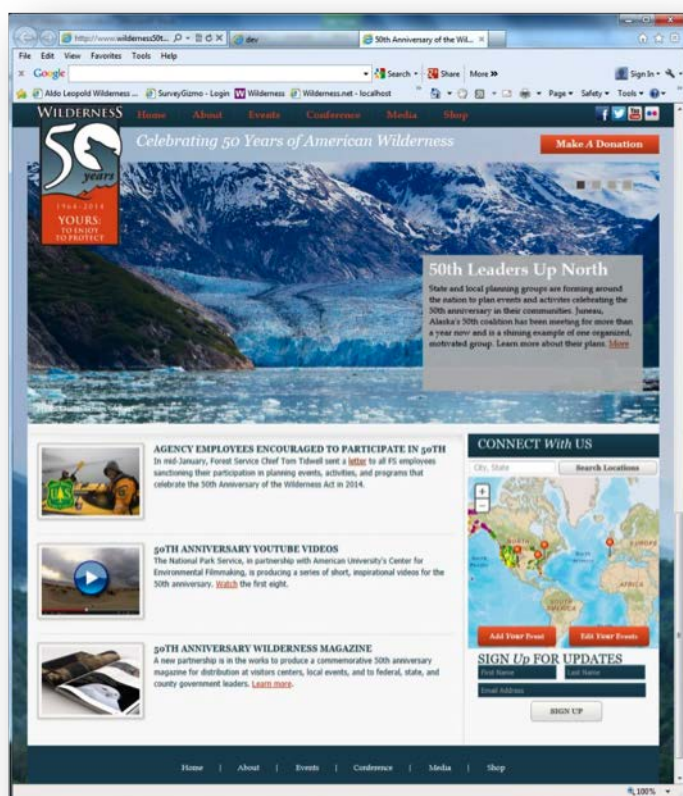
http://www.wilderness50t... dev 50th Anniversary of the Wil... ×

File Edit View Favorites Tools Help

Google Search Share More »

Sign In

Aldo Leopold Wilderness ... SurveyGizmo - Login Wilderness Wilderness.net - localhost

Page Safety Tools

WILDERNESS Home About Events Conference Media Shop

Celebrating 50 Years of American Wilderness

Make A Donation

50 years
1964-2014
YOURS: TO ENJOY TO PROTECT

50th Leaders Up North

State and local planning groups are forming around the nation to plan events and activities celebrating the 50th anniversary in their communities. Juneau, Alaska's 50th coalition has been meeting for more than a year now and is a shining example of one organized, motivated group. Learn more about their plans. More

AGENCY EMPLOYEES ENCOURAGED TO PARTICIPATE IN 50TH

In mid-January, Forest Service Chief Tom Tidwell sent a letter to all FS employees sanctioning their participation in planning events, activities, and programs that celebrate the 50th Anniversary of the Wilderness Act in 2014.

50TH ANNIVERSARY YOUTUBE VIDEOS

The National Park Service, in partnership with American University's Center for Environmental Filmmaking, is producing a series of short, inspirational videos for the 50th anniversary. Watch the first eight.

50TH ANNIVERSARY WILDERNESS MAGAZINE

A new partnership is in the works to produce a commemorative 50th anniversary magazine for distribution at visitors centers, local events, and to federal, state, and county government leaders. Learn more.

CONNECT With US

City, State Search Locations

Add Your Event Edit Your Events

SIGN Up FOR UPDATES

First Name Last Name

Email Address

SIGN UP

Home | About | Events | Conference | Media | Shop

100%